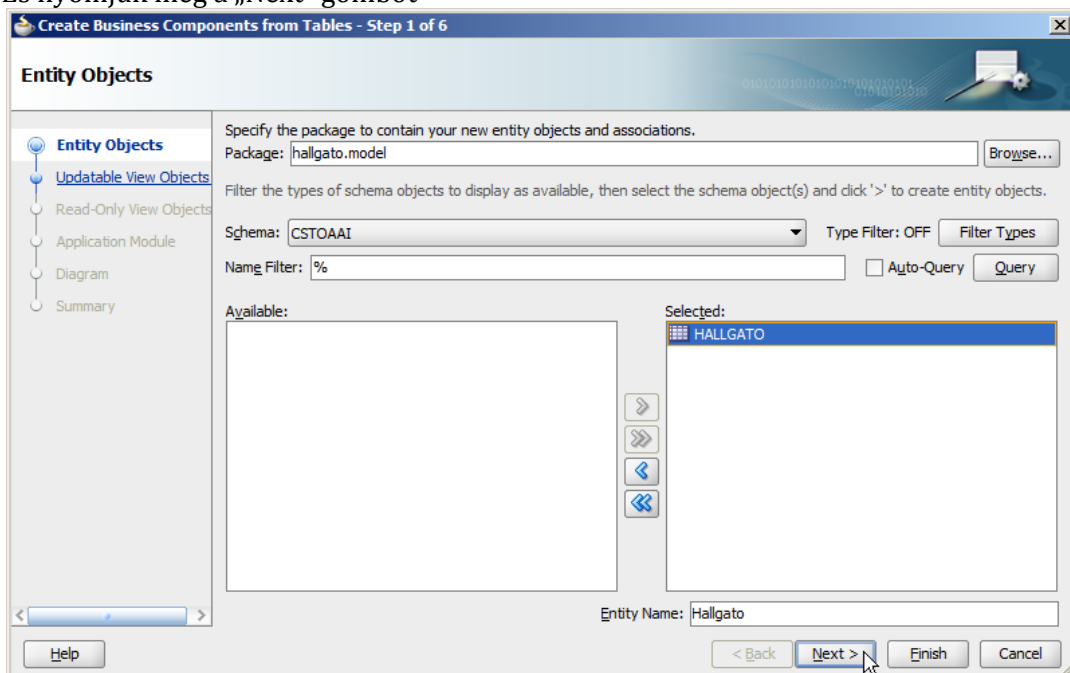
Create Business Components from Tables - Step 1 of 6

Entity Objects

Entity Objects
Updatable View Objects
Read-Only View Objects
Application Module
Diagram
Summary

Specify the package to contain your new entity objects and associations.
Package: hallgato.model
Browse...

Filter the types of schema objects to display as available, then select the schema object(s) and click '>' to create entity objects.

Schema: CSTOAAI
Type Filter: OFF
Filter Types

Name Filter: %
Auto-Query
Query

Available:

Selected:
HALLGATO

Entity Name: Hallgato

Help
< Back
Next >
Finish
Cancel